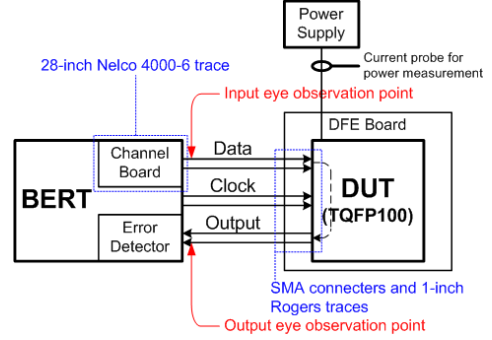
Power Supply

Current probe for power measurement

28-inch Nelco 4000-6 trace

Input eye observation point

DFE Board

Channel Board

Data

BERT

Clock

DUT (TQFP100)

Output

Error Detector

SMA connecters and 1-inch Rogers traces

Output eye observation point